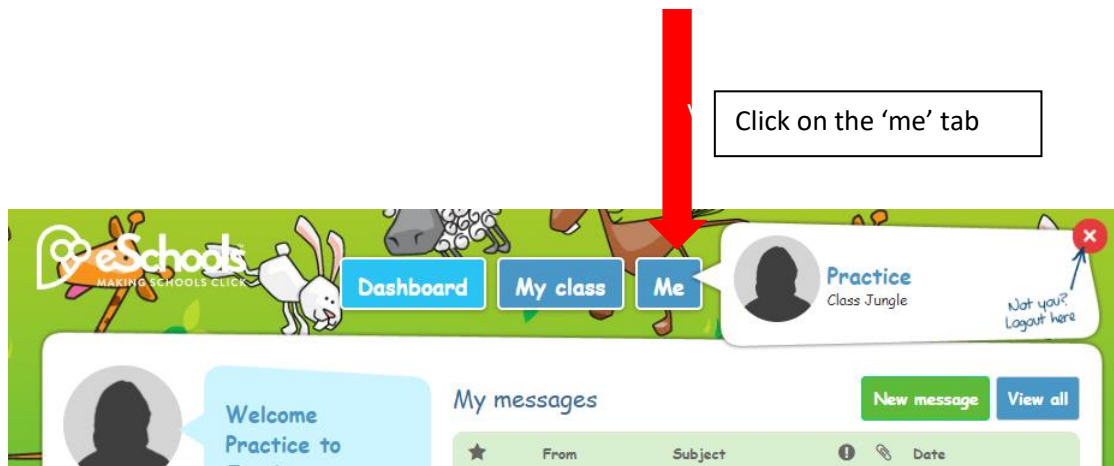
Click on the 'me' tab

eSchools
MAKING SCHOOLS CLICK

Dashboard

My class

Me

Practice
Class Jungle

Not you?
Logout here

Welcome Practice to

My messages

New message

View all

From

Subject

Date